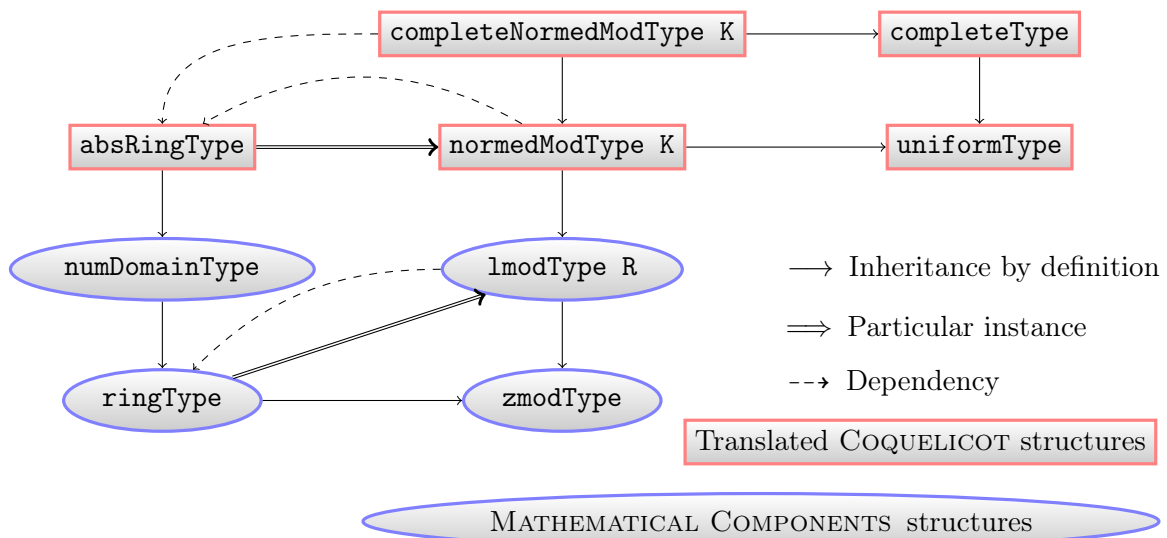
completeNormedModType K
completeType
absRingType
normedModType K
uniformType
numDomainType
lmodType R
ringType
zmodType
$\longrightarrow$ Inheritance by definition
$\Longrightarrow$ Particular instance
$\dashrightarrow$ Dependency
Translated COQUELICOT structures
MATHEMATICAL COMPONENTS structures